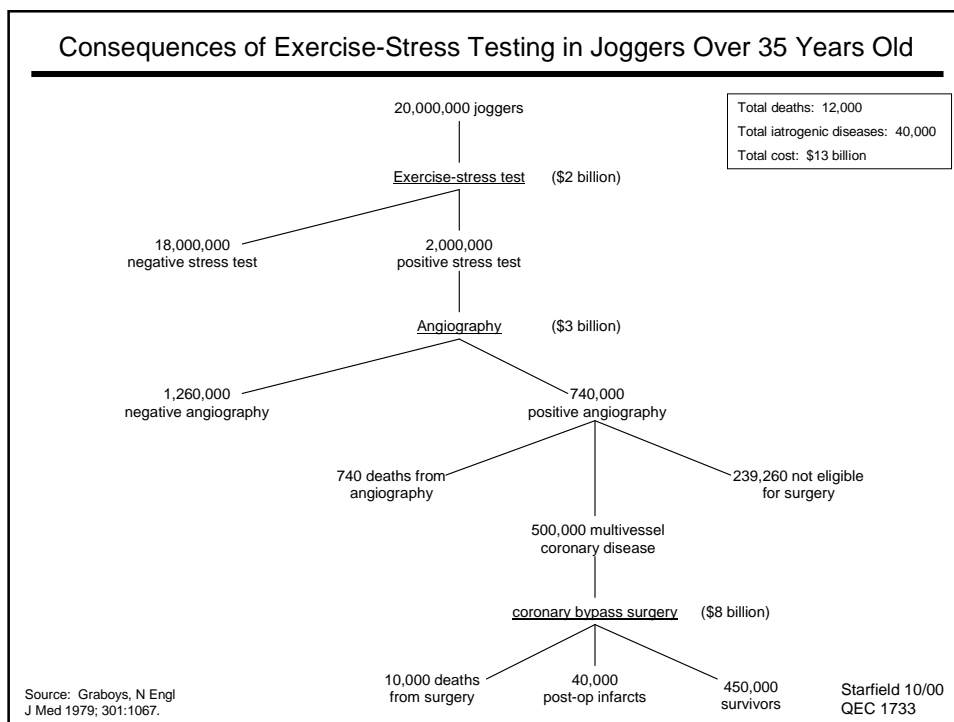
Consequences of Exercise-Stress Testing in Joggers Over 35 Years Old

Total deaths: 12,000
Total iatrogenic diseases: 40,000
Total cost: $13 billion

20,000,000 joggers

Exercise-stress test ($2 billion)

18,000,000 negative stress test

2,000,000 positive stress test

Angiography ($3 billion)

1,260,000 negative angiography

740,000 positive angiography

740 deaths from angiography

239,260 not eligible for surgery

500,000 multivessel coronary disease

coronary bypass surgery ($8 billion)

10,000 deaths from surgery

40,000 post-op infarcts

450,000 survivors

Source: Graboys, N Engl J Med 1979; 301:1067.

Starfield 10/00
QEC 1733